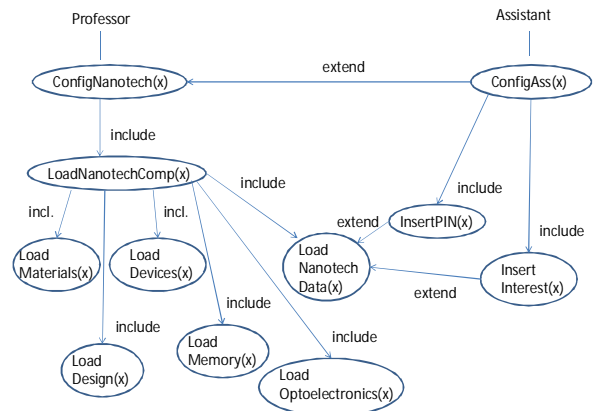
Professor

Assistant

ConfigNanotech(x)

extend

ConfigAss(x)

include

LoadNanotechComp(x)

include

include

incl.

incl.

extend

InsertPIN(x)

include

Load Materials(x)

Load Devices(x)

Load Nanotech Data(x)

Insert Interest(x)

include

extend

include

Load Memory(x)

include

Load Design(x)

Load Optoelectronics(x)